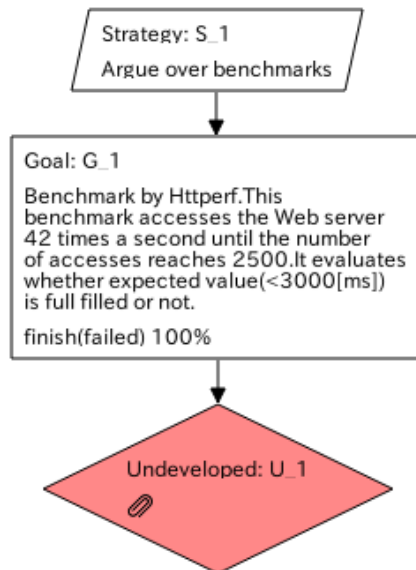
Strategy: S_1

Argue over benchmarks

Goal: G_1

Benchmark by Httperf.This benchmark accesses the Web server 42 times a second until the number of accesses reaches 2500.It evaluates whether expected value(<3000[ms]) is full filled or not.

finish(failed) 100%

Undeveloped: U_1